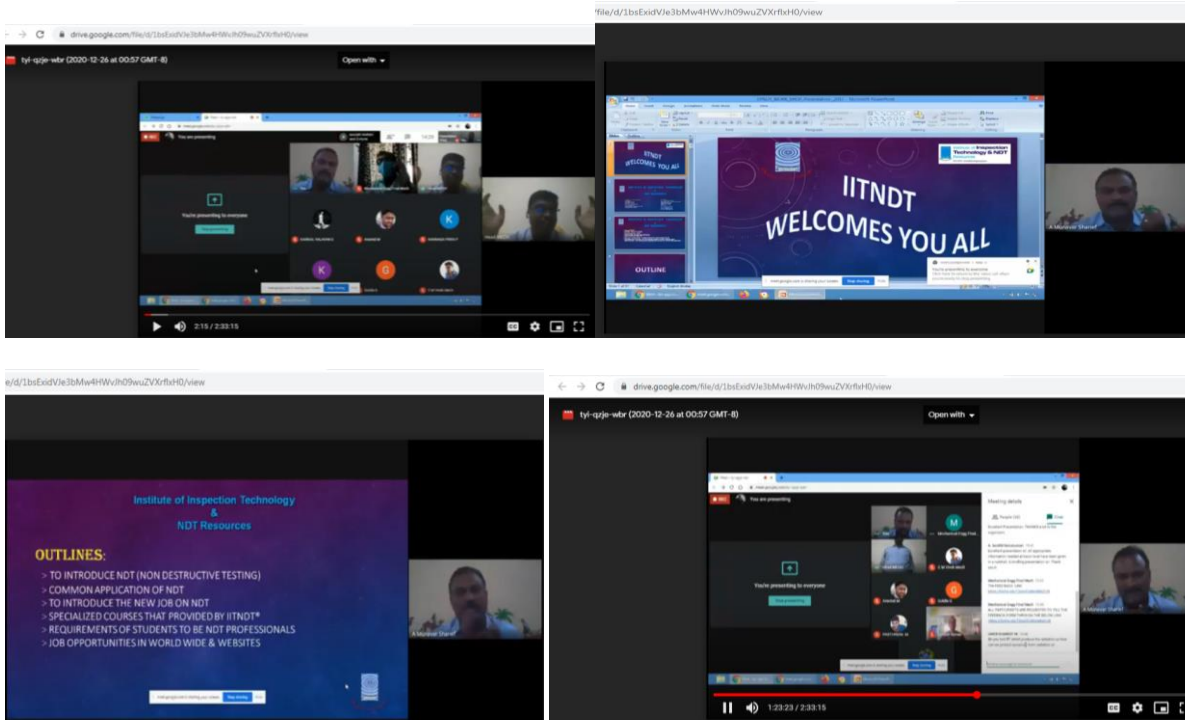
drive.google.com/file/d/1bsExidVJe3bMw4HWvJh09wuZVXrflxH0/view

tyl-qzje-wbr (2020-12-26 at 00:57 GMT-8)

Open with

You are presenting

You're presenting to everyone

2:15 / 2:33:15

/file/d/1bsExidVJe3bMw4HWvJh09wuZVXrflxH0/view

IITNDT WELCOMES YOU ALL

OUTLINE

Stop sharing

A Mujeeur Sharief

e/d/1bsExidVJe3bMw4HWvJh09wuZVXrflxH0/view

Institute of Inspection Technology & NDT Resources

OUTLINES:

> TO INTRODUCE NDT (NON DESTRUCTIVE TESTING)
> COMMON APPLICATION OF NDT
> TO INTRODUCE THE NEW JOB ON NDT
> SPECIALIZED COURSES THAT PROVIDED BY IITNDT®
> REQUIREMENTS OF STUDENTS TO BE NDT PROFESSIONALS
> JOB OPPORTUNITIES IN WORLD WIDE & WEBSITES

A Mujeeur Sharief

drive.google.com/file/d/1bsExidVJe3bMw4HWvJh09wuZVXrflxH0/view

tyl-qzje-wbr (2020-12-26 at 00:57 GMT-8)

Open with

You are presenting

You're presenting to everyone

Meeting details

Mechanical Engg Final Mech

1:23:23 / 2:33:15